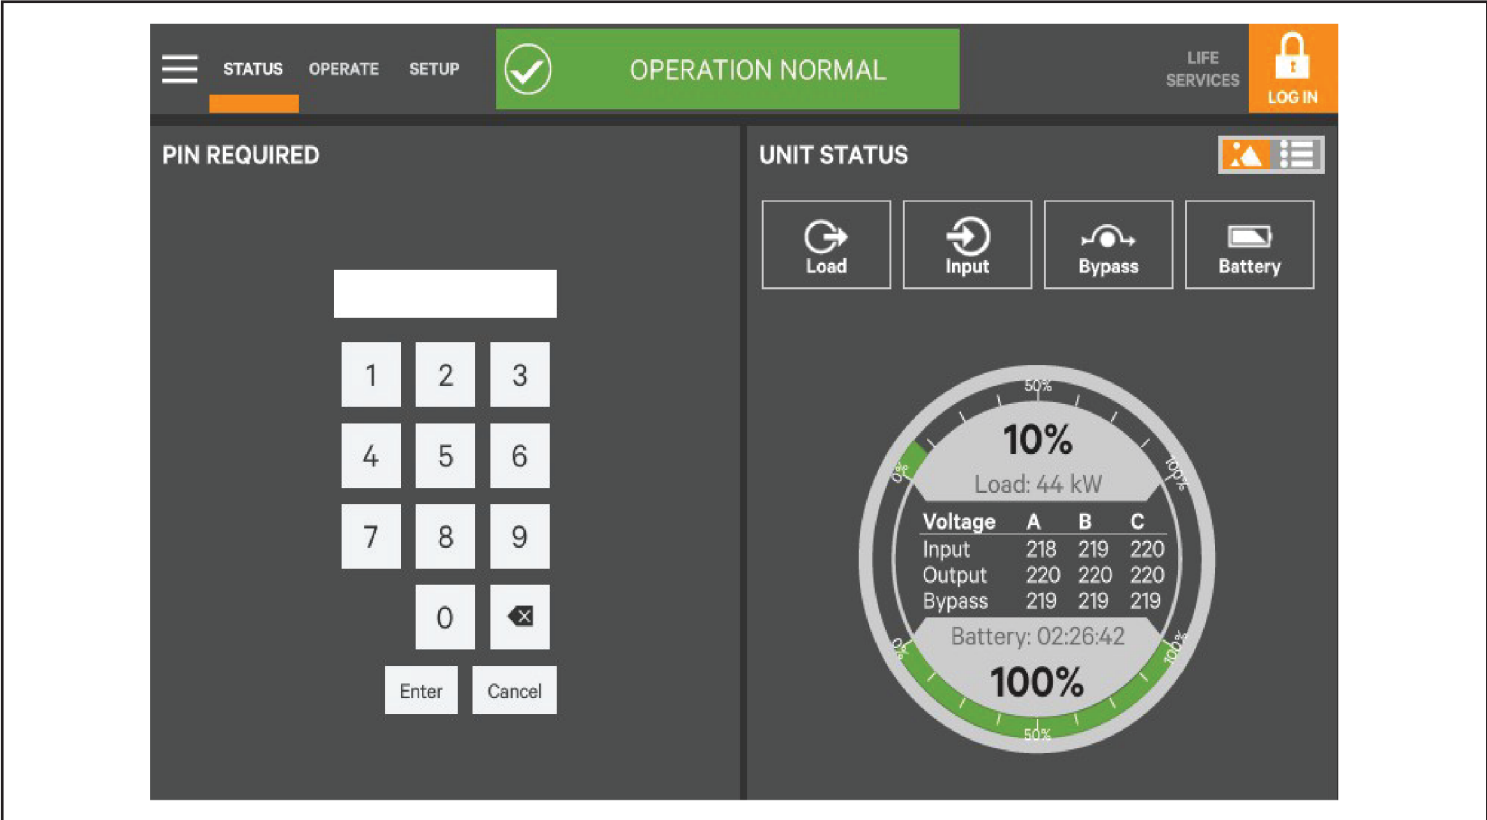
STATUS OPERATE SETUP

OPERATION NORMAL

LIFE SERVICES

LOG IN

PIN REQUIRED

1 2 3
4 5 6
7 8 9
0

Enter Cancel

UNIT STATUS

Load Input Bypass Battery

50%
0%
100%
10%
Load: 44 kW

| Voltage | A | B | C |
|---|---|---|---|
| Input | 218 | 219 | 220 |
| Output | 220 | 220 | 220 |
| Bypass | 219 | 219 | 219 |

Battery: 02:26:42
100%
0%
100%
50%